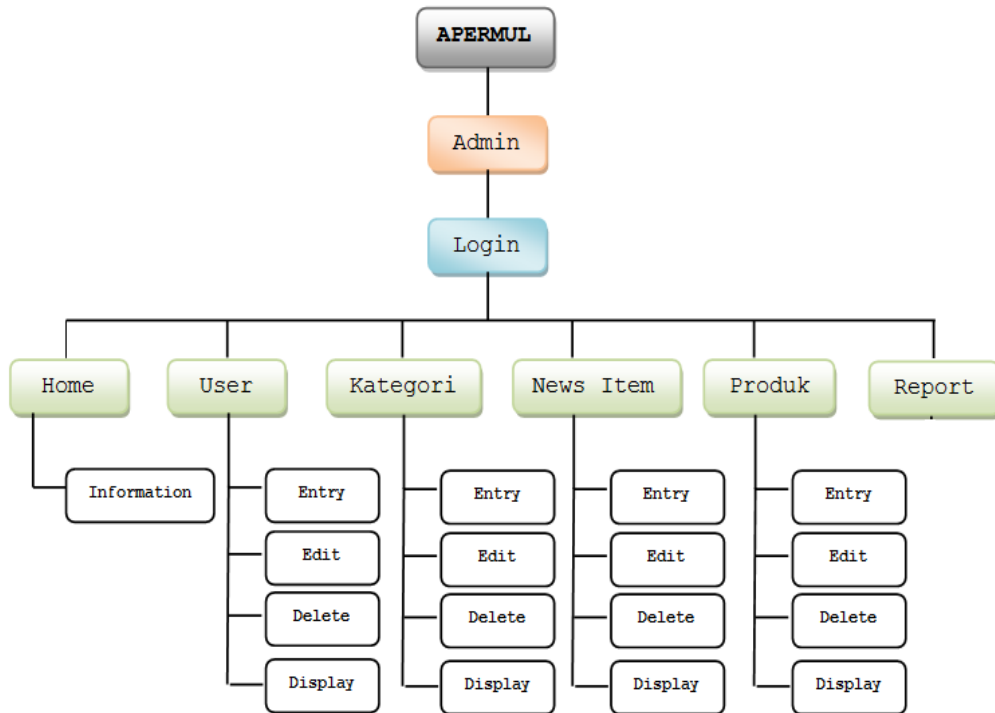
APERMUL

Admin

Login

Home

Information

User

Entry

Edit

Delete

Display

Kategori

Entry

Edit

Delete

Display

News Item

Entry

Edit

Delete

Display

Produk

Entry

Edit

Delete

Display

Report